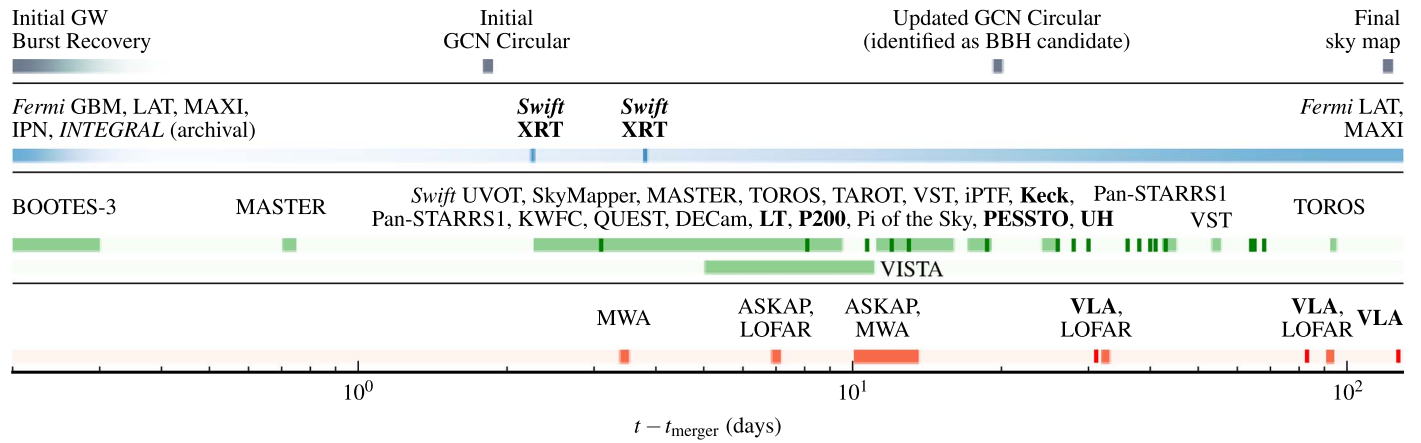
Initial GW Burst Recovery

Initial GCN Circular

Updated GCN Circular (identified as BBH candidate)

Final sky map

*Fermi* GBM, LAT, MAXI, IPN, *INTEGRAL* (archival)

***Swift* XRT**

***Swift* XRT**

*Fermi* LAT, MAXI

BOOTES-3

MASTER

*Swift* UVOT, SkyMapper, MASTER, TOROS, TAROT, VST, iPTF, **Keck**, Pan-STARRS1, KWFC, QUEST, DECam, **LT**, **P200**, Pi of the Sky, **PESSTO**, **UH**

Pan-STARRS1

VST

TOROS

VISTA

MWA

ASKAP, LOFAR

ASKAP, MWA

**VLA**, LOFAR

**VLA**, LOFAR

**VLA**

$10^0$

$10^1$

$10^2$

$t - t_{\mathrm{merger}}$ (days)